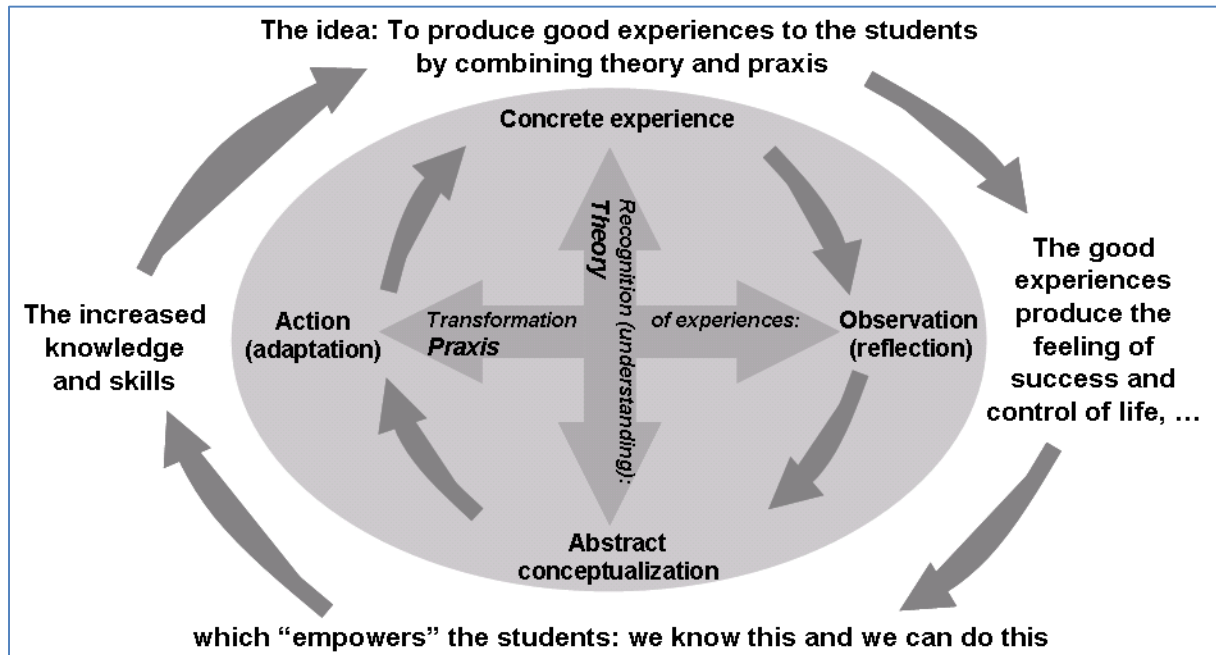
The idea: To produce good experiences to the students by combining theory and praxis

Concrete experience

Recognition (understanding): Theory

Action (adaptation)

Transformation Praxis

of experiences:

Observation (reflection)

Abstract conceptualization

The good experiences produce the feeling of success and control of life, …

which "empowers" the students: we know this and we can do this

The increased knowledge and skills